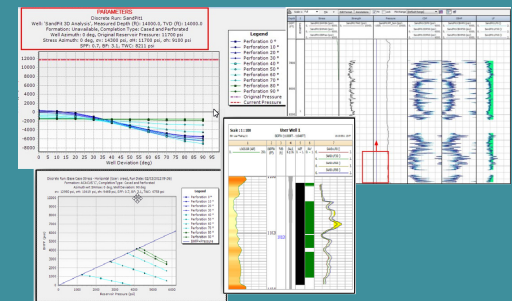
PARAMETERS
Discrete Run: SandPit
Well: 'SandPit 3D Analysis', Measured Depth (ft): 14000.0, TVD (ft): 14000.0
Formation: Unavailable, Completion Type: Cased and Perforated
Well Azimuth: 0 deg, Original Reservoir Pressure: 11700 psi
Stress Azimuth: 0 deg, σH: 14300 psi, σh: 11750 psi, σv: 9100 psi
BPF: 0.7, BP: 3.1, TWC: 8211 psi

Legend
Perforation 0 °
Perforation 10 °
Perforation 20 °
Perforation 30 °
Perforation 40 °
Perforation 50 °
Perforation 60 °
Perforation 70 °
Perforation 80 °
Perforation 90 °
Original Pressure
Current Pressure

12000
10000
8000
6000
4000
2000
0
-2000
-4000
-6000
-8000

0 5 10 15 20 25 30 35 40 45 50 55 60 65 70 75 80 85 90 95
Well Deviation (deg)

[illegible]

Perforation 0 °
Perforation 10 °
Perforation 20 °
Perforation 30 °
Perforation 40 °
Perforation 50 °
Perforation 60 °
Perforation 70 °
Perforation 80 °
Perforation 90 °
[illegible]

Reservoir Pressure (psi)

Well 1

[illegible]